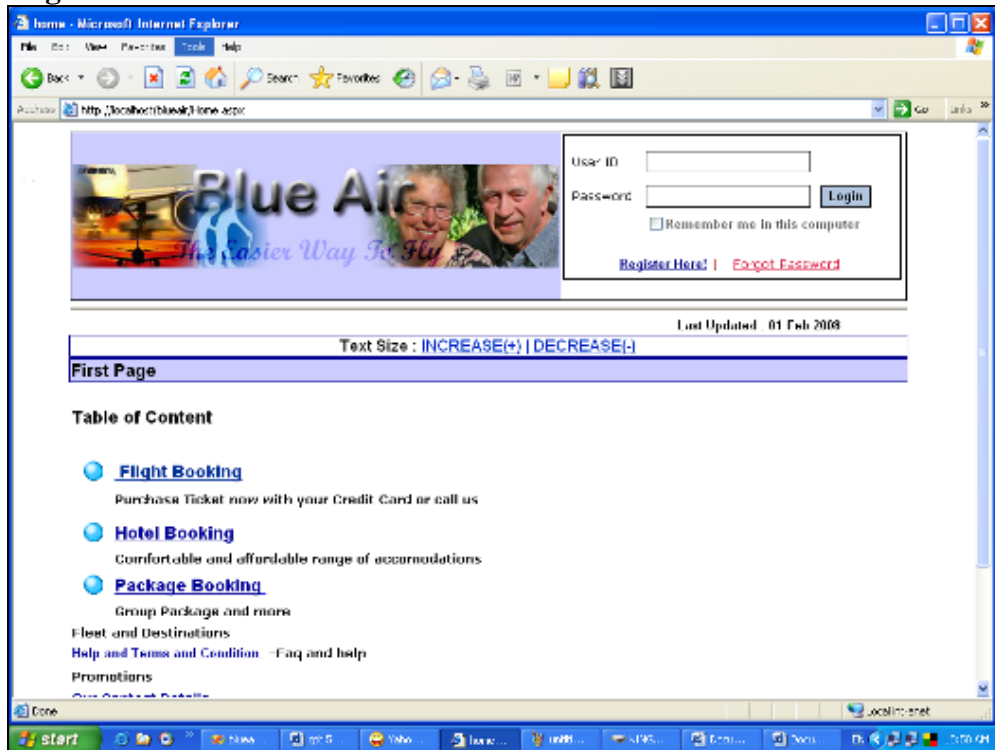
home - Microsoft Internet Explorer

File Edit View Favorites Tools Help

Back Search Favorites

Address http://localhost/blueair/Home.aspx Go Links

Blue Air

The Easier Way To Fly

User ID

Password Login

Remember me in this computer

Register Here! | Forgot Password

Last Updated : 01 Feb 2008

Text Size : INCREASE(+) | DECREASE(-)

First Page

Table of Content

Flight Booking

Purchase Ticket now with your Credit Card or call us

Hotel Booking

Comfortable and affordable range of accomodations

Package Booking

Group Package and more

Fleet and Destinations

Help and Terms and Condition - Faq and help

Promotions

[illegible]

Done

Local intranet

start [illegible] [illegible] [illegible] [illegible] home... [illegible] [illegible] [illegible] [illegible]